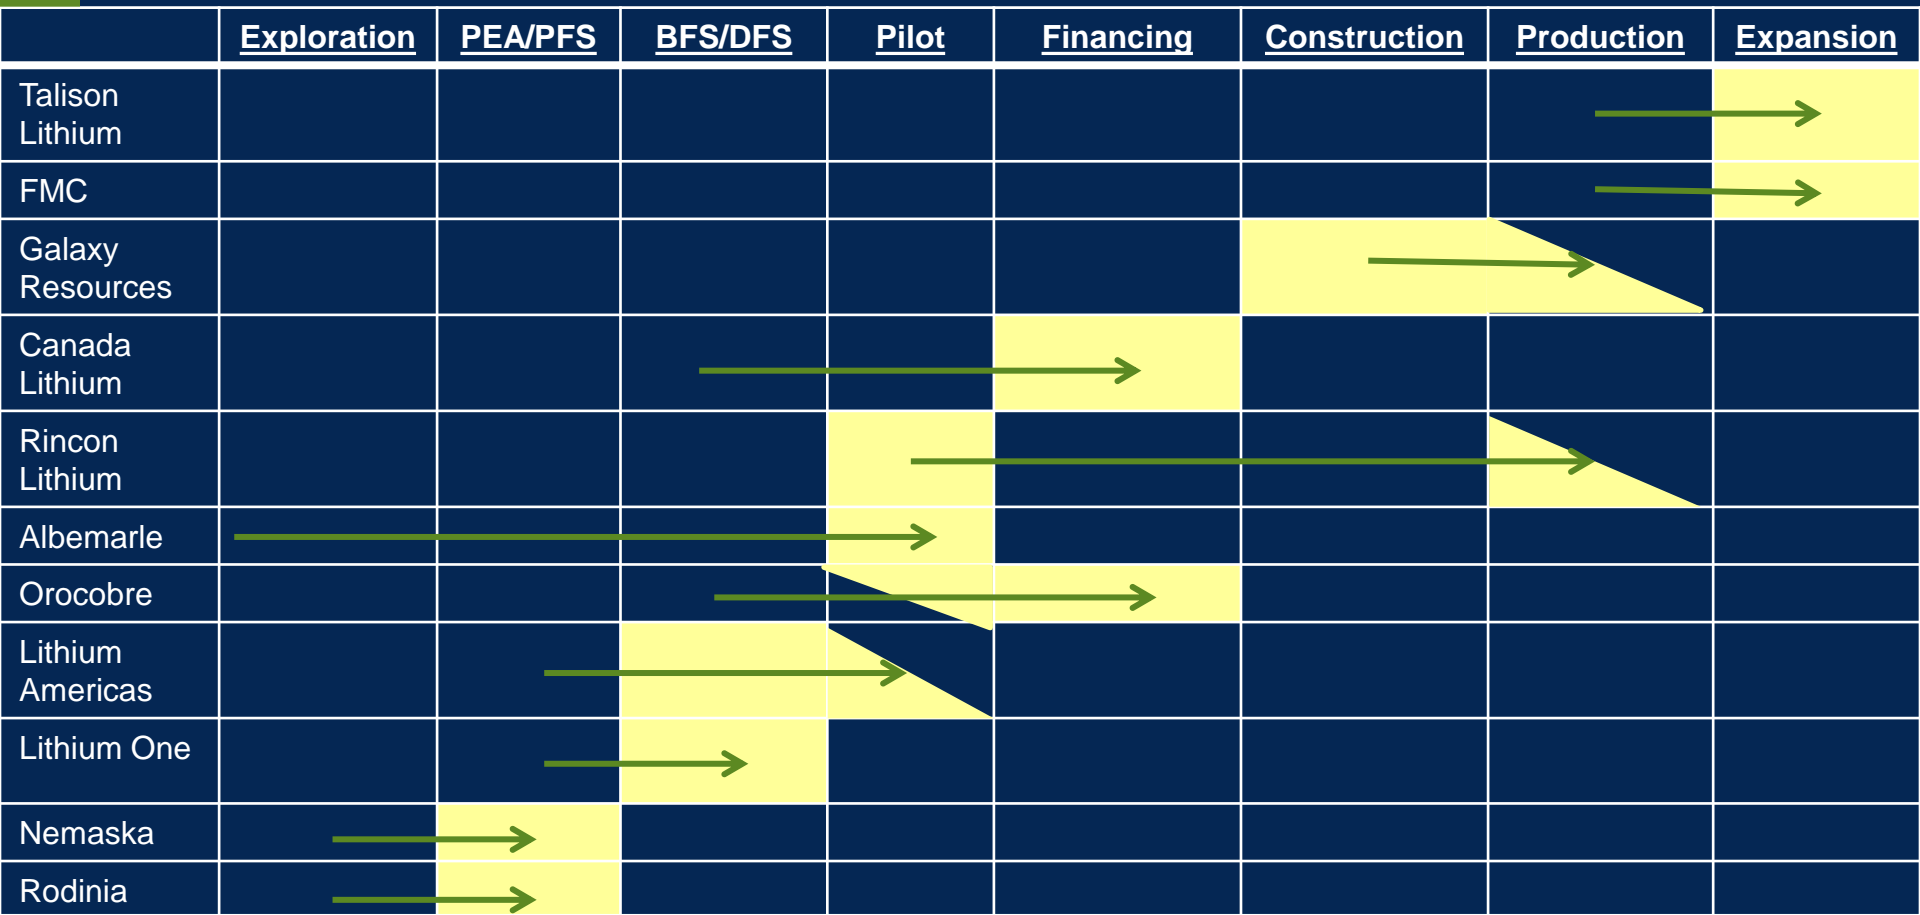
| | Exploration | PEA/PFS | BFS/DFS | Pilot | Financing | Construction | Production | Expansion |
|---|---|---|---|---|---|---|---|---|
| Talison Lithium | | | | | | | | |
| FMC | | | | | | | | |
| Galaxy Resources | | | | | | | | |
| Canada Lithium | | | | | | | | |
| Rincon Lithium | | | | | | | | |
| Albemarle | | | | | | | | |
| Orocobre | | | | | | | | |
| Lithium Americas | | | | | | | | |
| Lithium One | | | | | | | | |
| Nemaska | | | | | | | | |
| Rodinia | | | | | | | | |